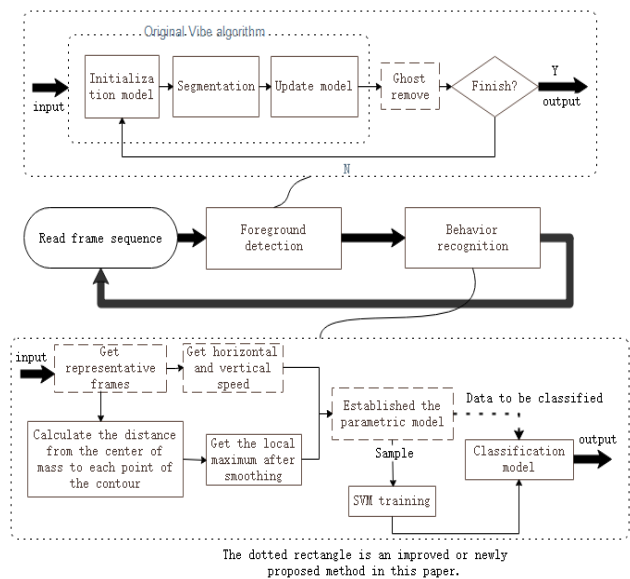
Original Vibe algorithm

input

Initialization model

Segmentation

Update model

Ghost remove

Finish?

Y

output

N

Read frame sequence

Foreground detection

Behavior recognition

input

Get representative frames

Get horizontal and vertical speed

Calculate the distance from the center of mass to each point of the contour

Get the local maximum after smoothing

Established the parametric model

Data to be classified

Sample

SVM training

Classification model

output

The dotted rectangle is an improved or newly proposed method in this paper.